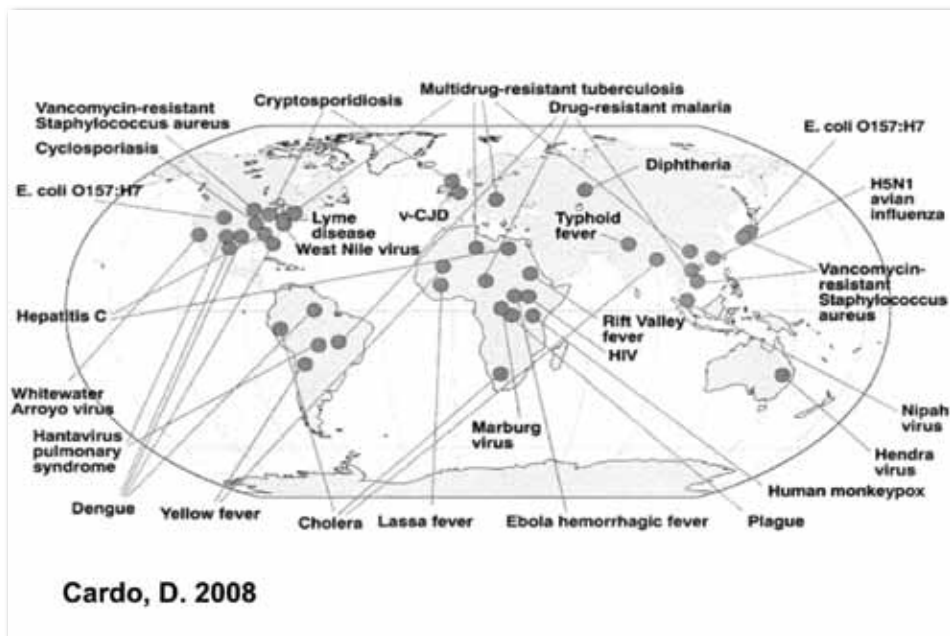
Vancomycin-resistant Staphylococcus aureus

Cyclosporiasis

Cryptosporidiosis

Multidrug-resistant tuberculosis

Drug-resistant malaria

E. coli O157:H7

Diphtheria

E. coli O157:H7

H5N1 avian influenza

Lyme disease

West Nile virus

v-CJD

Typhoid fever

Hepatitis C

Vancomycin-resistant Staphylococcus aureus

Rift Valley fever

HIV

Whitewater Arroyo virus

Hantavirus pulmonary syndrome

Marburg virus

Nipah virus

Hendra virus

Human monkeypox

Dengue

Yellow fever

Cholera

Lassa fever

Ebola hemorrhagic fever

Plague

Cardo, D. 2008